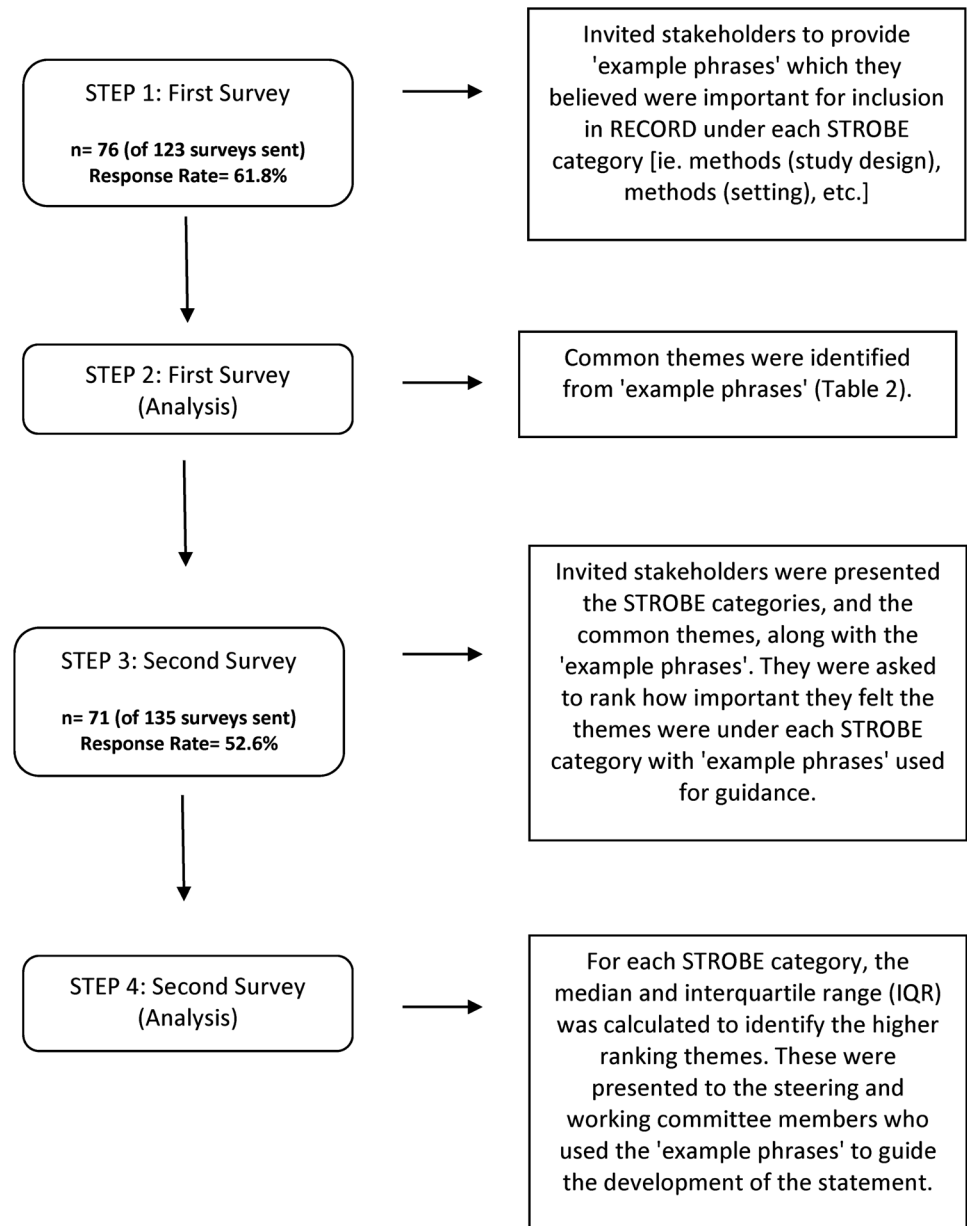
STEP 1: First Survey

n= 76 (of 123 surveys sent)
Response Rate= 61.8%

Invited stakeholders to provide 'example phrases' which they believed were important for inclusion in RECORD under each STROBE category [ie. methods (study design), methods (setting), etc.]

STEP 2: First Survey (Analysis)

Common themes were identified from 'example phrases' (Table 2).

STEP 3: Second Survey

n= 71 (of 135 surveys sent)
Response Rate= 52.6%

Invited stakeholders were presented the STROBE categories, and the common themes, along with the 'example phrases'. They were asked to rank how important they felt the themes were under each STROBE category with 'example phrases' used for guidance.

STEP 4: Second Survey (Analysis)

For each STROBE category, the median and interquartile range (IQR) was calculated to identify the higher ranking themes. These were presented to the steering and working committee members who used the 'example phrases' to guide the development of the statement.